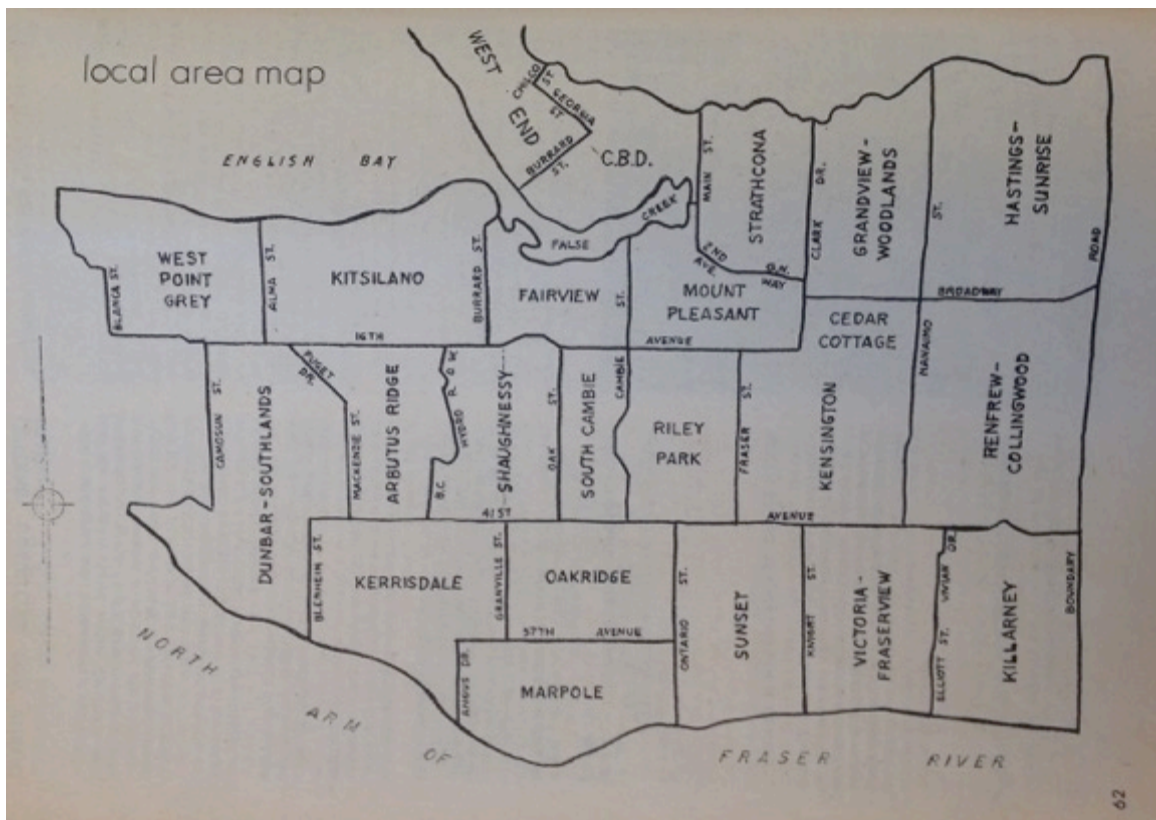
local area map

WEST END

CHILCO ST.

GEORGIA ST.

BURRARD ST.

C.B.D.

ENGLISH BAY

FALSE CREEK

MAIN ST.

STRATHCONA

END AVE.

G.N. WAY

CLARK DR.

GRANDVIEW-WOODLANDS

ST.

HASTINGS-SUNRISE

ROAD

WEST POINT GREY

BLANCA ST.

ALMA ST.

KITSILANO

BURRARD ST.

FAIRVIEW

ST.

MOUNT PLEASANT

BROADWAY

16TH

AVENUE

CEDAR COTTAGE

NANAIMO

RENFREW-COLLINGWOOD

CAMOSUN ST.

PUGET DR.

DUNBAR-SOUTHLANDS

MACKENZIE ST.

ARBUTUS RIDGE

B.C. HYDRO R.O.W.

SHAUGHNESSY

OAK ST.

SOUTH CAMBIE

CAMBIE

RILEY PARK

FRASER ST.

KENSINGTON

41 ST

AVENUE

BLENHEIM ST.

KERRISDALE

GRANVILLE ST.

OAKRIDGE

57TH AVENUE

ONTARIO ST.

SUNSET

KNIGHT ST.

VICTORIA-FRASERVIEW

VIVIAN DR.

ELLIOTT ST.

KILLARNEY

BOUNDARY

ANGUS DR.

MARPOLE

NORTH ARM OF FRASER RIVER

62